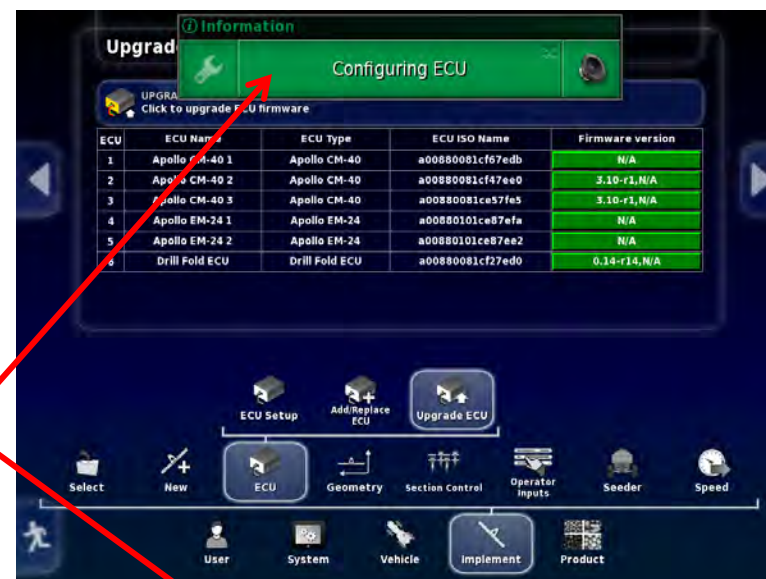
Upgrad

Information

Configuring ECU

UPGRA
Click to upgrade E U firmware

| ECU | ECU Nam | ECU Type | ECU ISO Name | Firmware version |
|---|---|---|---|---|
| 1 | Apollo C -40 1 | Apollo CM-40 | a00880081cf67edb | N/A |
| 2 | Apol o CM-40 2 | Apollo CM-40 | a00880081cf47ee0 | 3.10-r1,N/A |
| 3 | pollo CM-40 3 | Apollo CM-40 | a00880081ce57fe5 | 3.10-r1,N/A |
| 4 | Apollo EM-24 1 | Apollo EM-24 | a00880101ce87efa | N/A |
| 5 | Apollo EM-24 2 | Apollo EM-24 | a00880101ce87ee2 | N/A |
| 6 | Drill Fold ECU | Drill Fold ECU | a00880081cf27ed0 | 0.14-r14,N/A |

ECU Setup
Add/Replace ECU
Upgrade ECU

Select
New
ECU
Geometry
Section Control
Operator Inputs
Seeder
Speed

User
System
Vehicle
Implement
Product